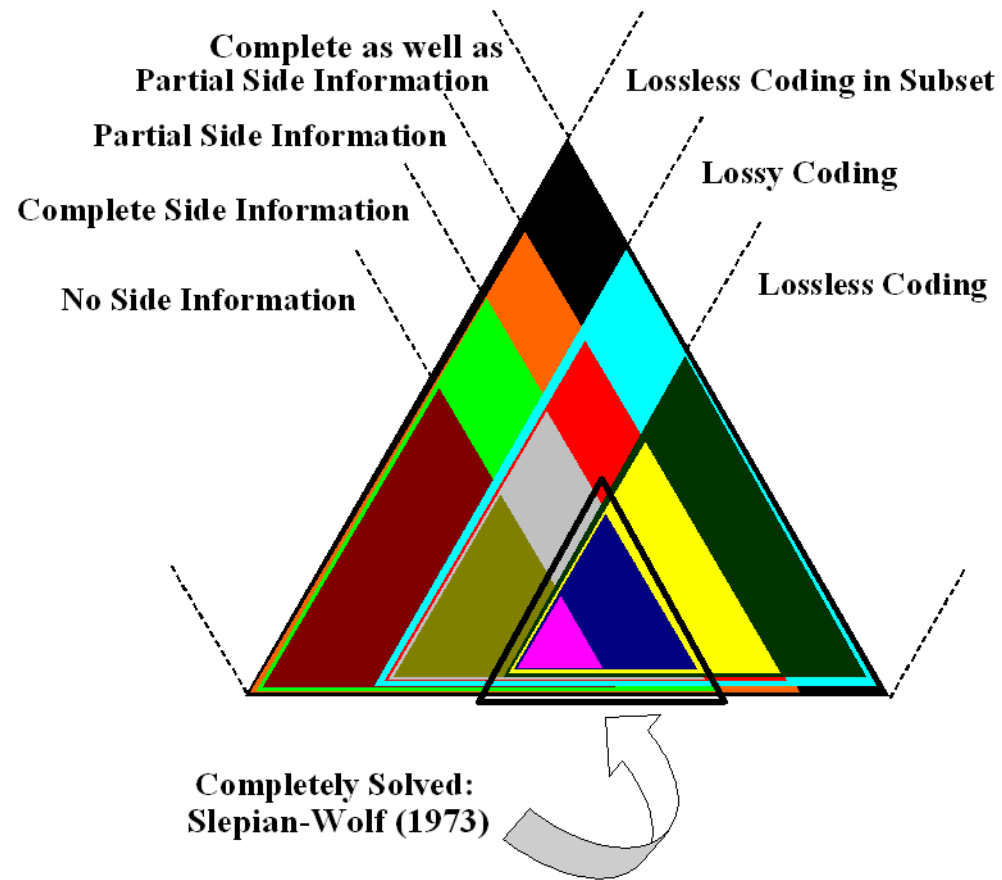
Complete as well as Partial Side Information

Lossless Coding in Subset

Partial Side Information

Lossy Coding

Complete Side Information

Lossless Coding

No Side Information

Completely Solved: Slepian-Wolf (1973)